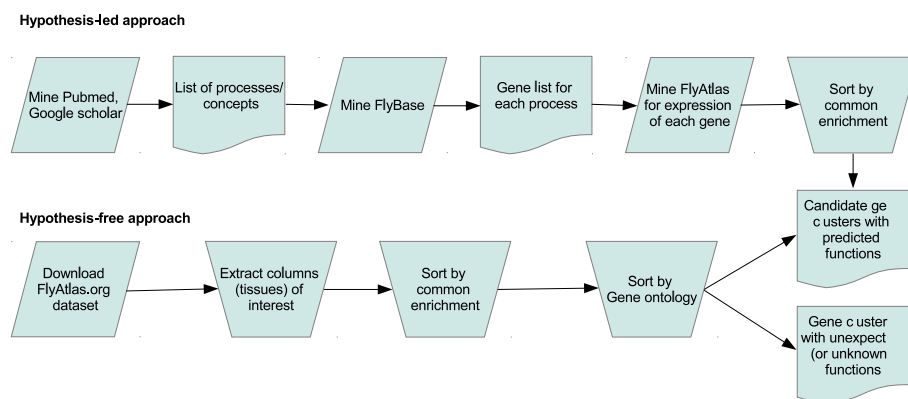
Hypothesis-led approach

Mine Pubmed, Google scholar

List of processes/ concepts

Mine FlyBase

Gene list for each process

Mine FlyAtlas for expression of each gene

Sort by common enrichment

Candidate ge c usters with predicted functions

Hypothesis-free approach

Download FlyAtlas.org dataset

Extract columns (tissues) of interest

Sort by common enrichment

Sort by Gene ontology

Gene c uster with unexpect (or unknown functions